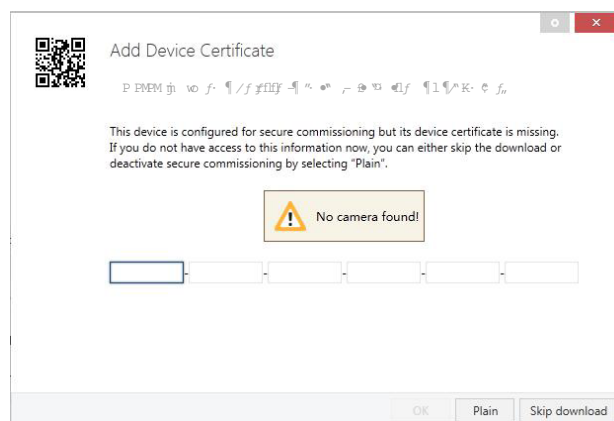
Add Device Certificate

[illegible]

This device is configured for secure commissioning but its device certificate is missing. If you do not have access to this information now, you can either skip the download or deactivate secure commissioning by selecting "Plain".

No camera found!

- - - - -

OK Plain Skip download